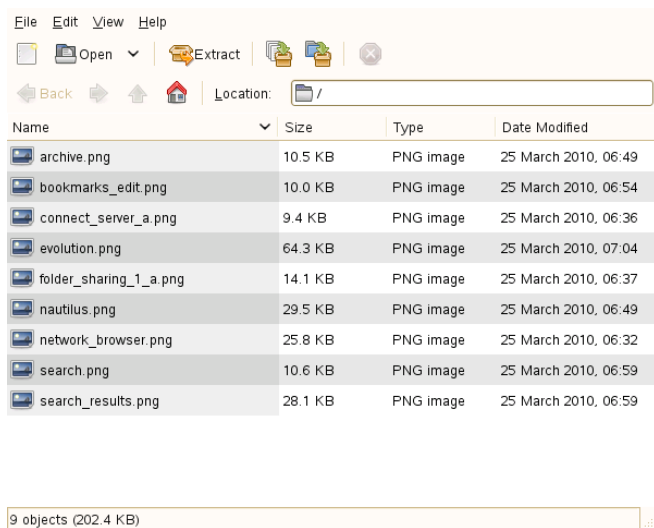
File Edit View Help

Open Extract

Back Location: /

| Name | Size | Type | Date Modified |
|---|---|---|---|
| archive.png | 10.5 KB | PNG image | 25 March 2010, 06:49 |
| bookmarks_edit.png | 10.0 KB | PNG image | 25 March 2010, 06:54 |
| connect_server_a.png | 9.4 KB | PNG image | 25 March 2010, 06:36 |
| evolution.png | 64.3 KB | PNG image | 25 March 2010, 07:04 |
| folder_sharing_1_a.png | 14.1 KB | PNG image | 25 March 2010, 06:37 |
| nautilus.png | 29.5 KB | PNG image | 25 March 2010, 06:49 |
| network_browser.png | 25.8 KB | PNG image | 25 March 2010, 06:32 |
| search.png | 10.6 KB | PNG image | 25 March 2010, 06:59 |
| search_results.png | 28.1 KB | PNG image | 25 March 2010, 06:59 |

9 objects (202.4 KB)